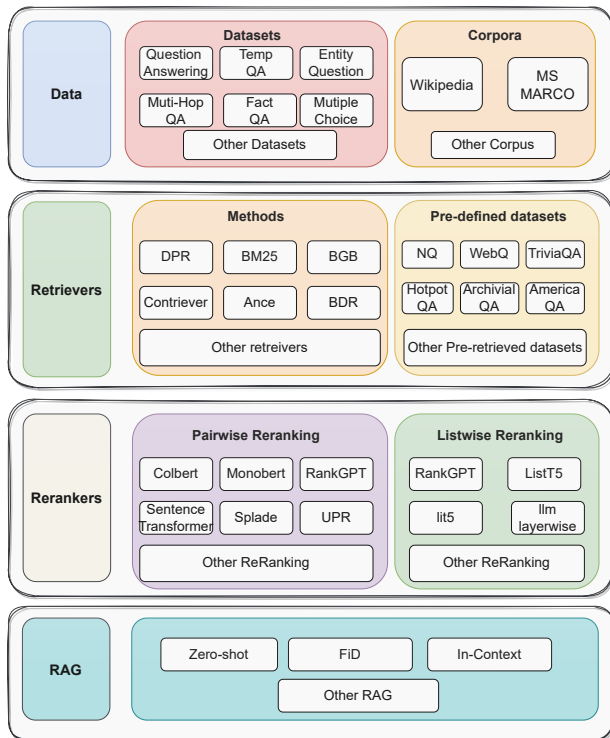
Data

Datasets

Question Answering

Temp QA

Entity Question

Muti-Hop QA

Fact QA

Mutiple Choice

Other Datasets

Corpora

Wikipedia

MS MARCO

Other Corpus

Retrievers

Methods

DPR

BM25

BGB

Contriever

Ance

BDR

Other retreivers

Pre-defined datasets

NQ

WebQ

TriviaQA

Hotpot QA

Archivial QA

America QA

Other Pre-retrieved datasets

Rerankers

Pairwise Reranking

Colbert

Monobert

RankGPT

Sentence Transformer

Splade

UPR

Other ReRanking

Listwise Reranking

RankGPT

ListT5

lit5

llm layerwise

Other ReRanking

RAG

Zero-shot

FiD

In-Context

Other RAG